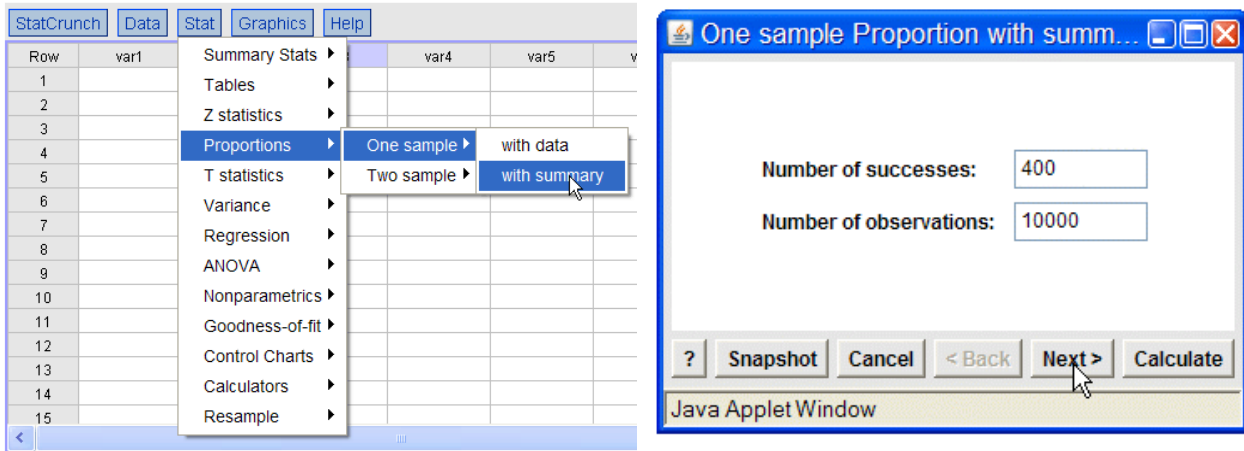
StatCrunch Data Stat Graphics Help

| Row | var1 | | var4 | var5 |
|---|---|---|---|---|
| 1 | | | | |
| 2 | | | | |
| 3 | | | | |
| 4 | | | | |
| 5 | | | | |
| 6 | | | | |
| 7 | | | | |
| 8 | | | | |
| 9 | | | | |
| 10 | | | | |
| 11 | | | | |
| 12 | | | | |
| 13 | | | | |
| 14 | | | | |
| 15 | | | | |

Summary Stats
Tables
Z statistics
Proportions
T statistics
Variance
Regression
ANOVA
Nonparametrics
Goodness-of-fit
Control Charts
Calculators
Resample

One sample
Two sample

with data
with summary

One sample Proportion with summ...

Number of successes: 400
Number of observations: 10000

? Snapshot Cancel < Back Next > Calculate

Java Applet Window